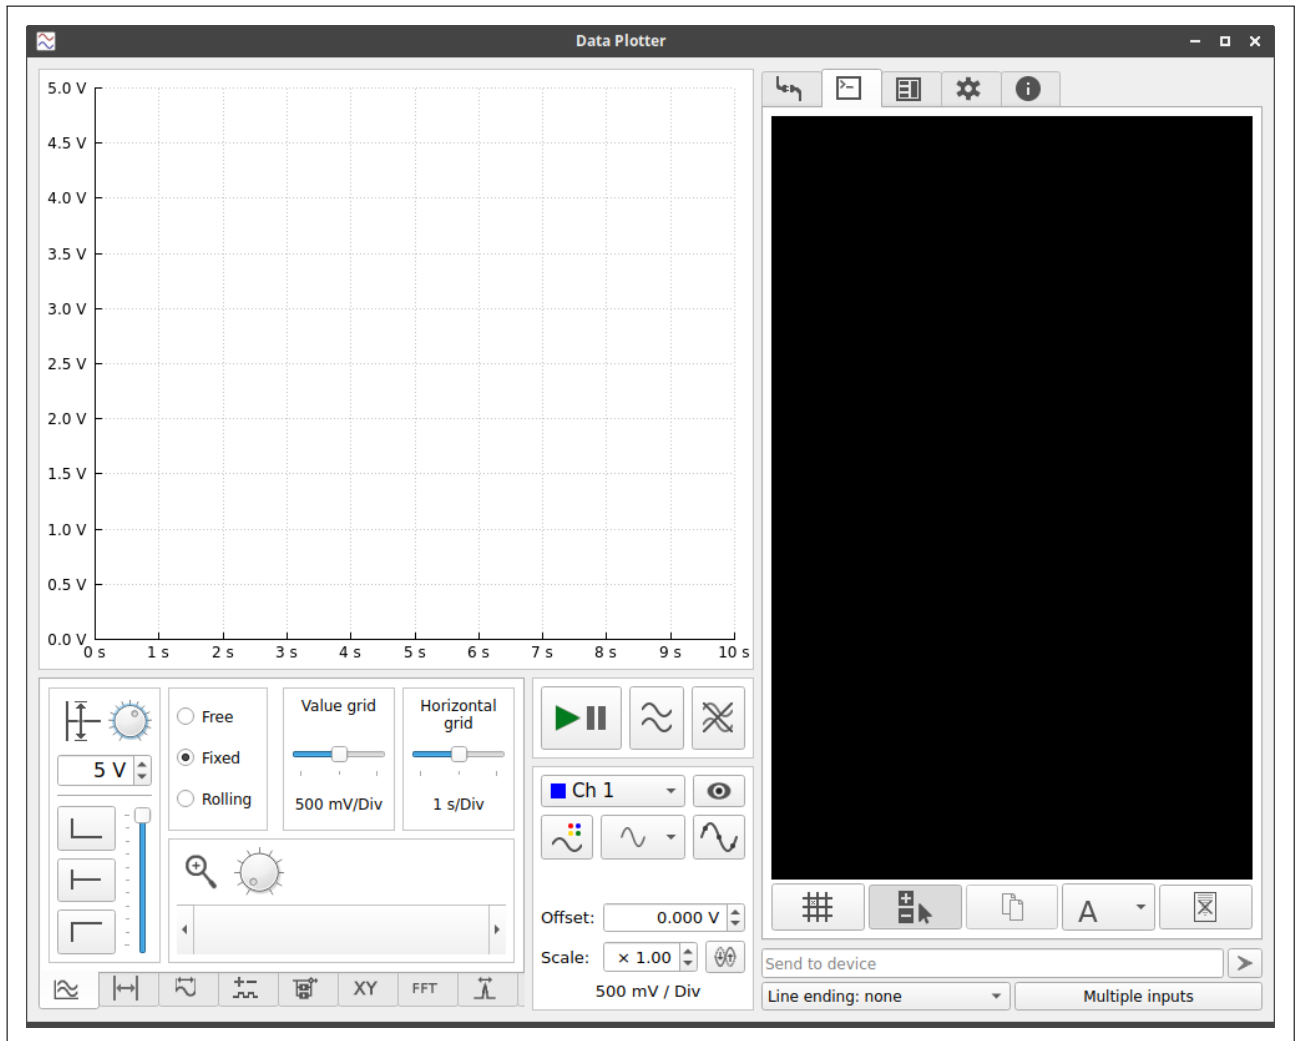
Data Plotter

5.0 V
4.5 V
4.0 V
3.5 V
3.0 V
2.5 V
2.0 V
1.5 V
1.0 V
0.5 V
0.0 V

0 s 1 s 2 s 3 s 4 s 5 s 6 s 7 s 8 s 9 s 10 s

5 V

Free
Fixed
Rolling

Value grid
500 mV/Div

Horizontal grid
1 s/Div

Ch 1

Offset: 0.000 V
Scale: × 1.00
500 mV / Div

XY FFT

A

Send to device
Line ending: none
Multiple inputs